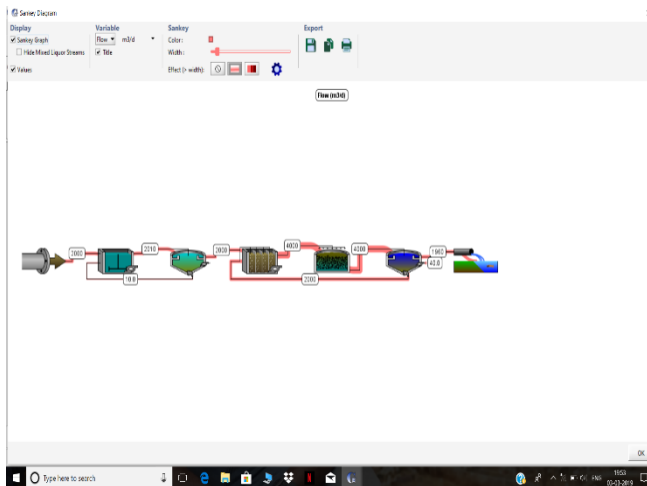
Sankey Diagram

Display
Sankey Graph
Hide Mixed Liquor Streams
Values

Variable
Flow m3/d
Title

Sankey
Color :
Width :
Effect (+ width)

Export

Flow (m3/d)

2000
2010
10.0
2000
4000
4000
2000
1960
40.0

OK

Type here to search
ENG
19:53
03-03-2019